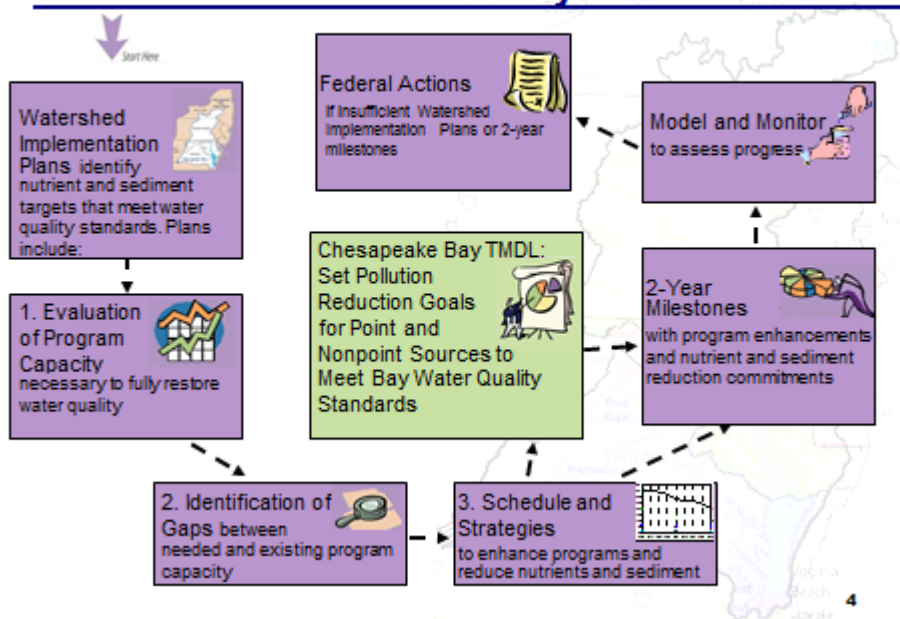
Start Here

Watershed Implementation Plans identify nutrient and sediment targets that meet water quality standards. Plans include:

1. Evaluation of Program Capacity necessary to fully restore water quality

2. Identification of Gaps between needed and existing program capacity

3. Schedule and Strategies to enhance programs and reduce nutrients and sediment

Chesapeake Bay TMDL: Set Pollution Reduction Goals for Point and Nonpoint Sources to Meet Bay Water Quality Standards

2-Year Milestones with program enhancements and nutrient and sediment reduction commitments

Model and Monitor to assess progress

Federal Actions If insufficient Watershed Implementation Plans or 2-year milestones

4